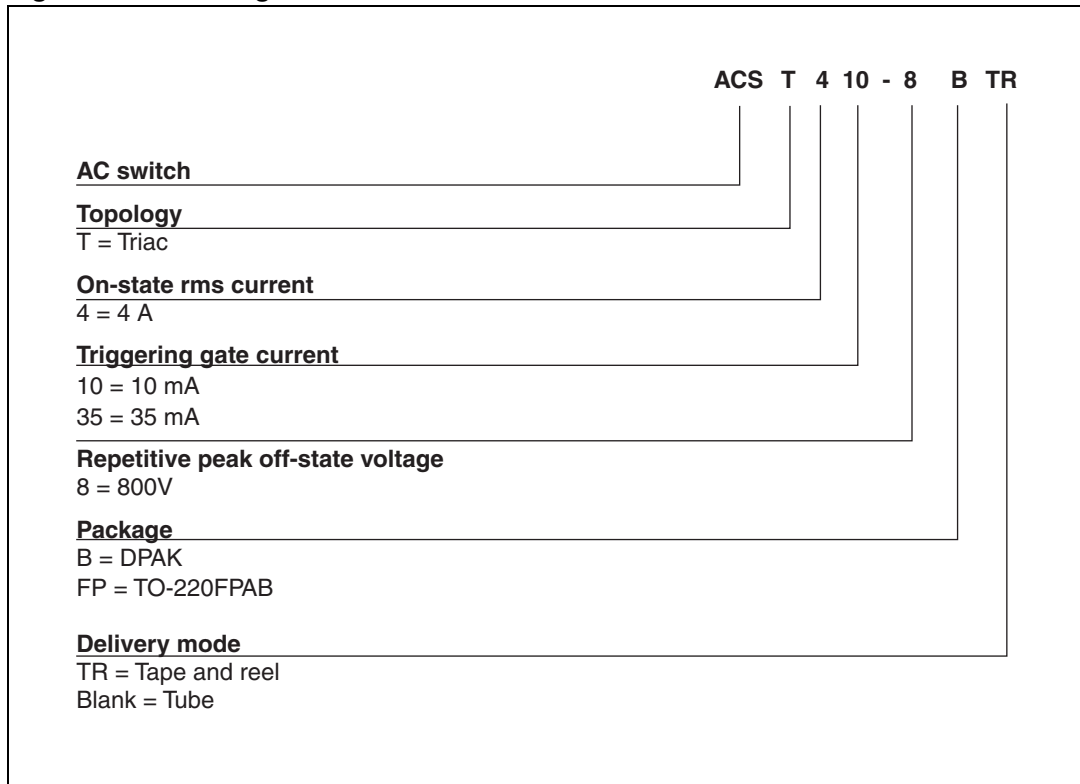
ACS T 4 10 - 8 B TR

AC switch

Topology
T = Triac

On-state rms current
4 = 4 A

Triggering gate current
10 = 10 mA
35 = 35 mA

Repetitive peak off-state voltage
8 = 800V

Package
B = DPAK
FP = TO-220FPAB

Delivery mode
TR = Tape and reel
Blank = Tube